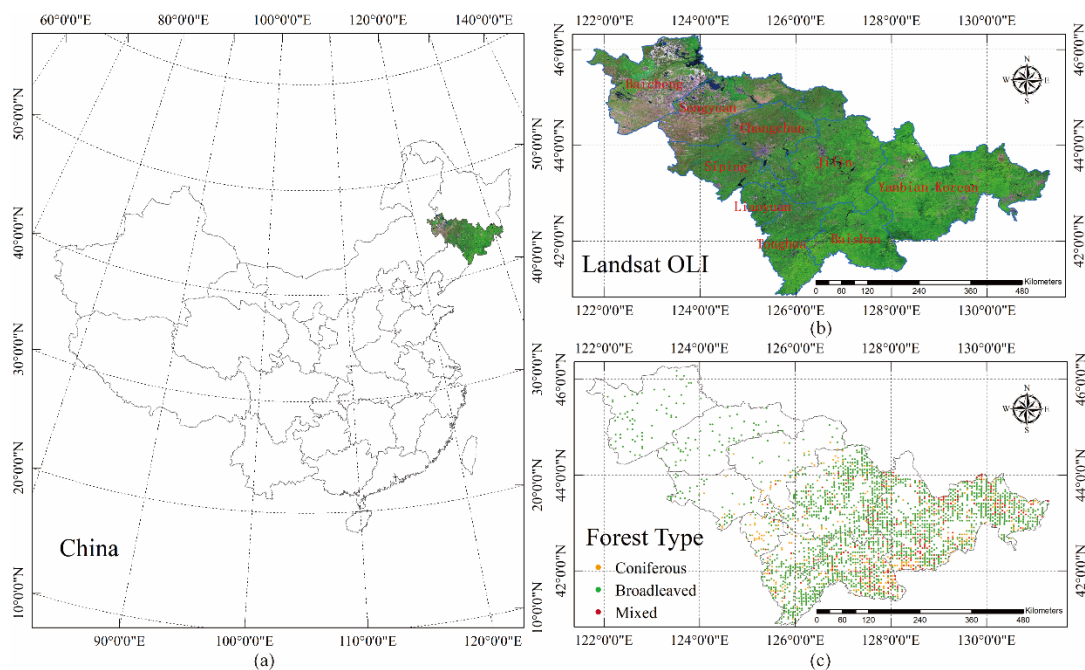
60°0'0"E 80°0'0"E 100°0'0"E 120°0'0"E 140°0'0"E

50°0'0"N
40°0'0"N
30°0'0"N
20°0'0"N
10°0'0"N

China

90°0'0"E 100°0'0"E 110°0'0"E 120°0'0"E

(a)

122°0'0"E 124°0'0"E 126°0'0"E 128°0'0"E 130°0'0"E

46°0'0"N 44°0'0"N 42°0'0"N
46°0'0"N 44°0'0"N 42°0'0"N

N W E S

Baicheng
Songyuan
Changchun
Siping
Jilin
Yanbian Korean
Liaoyuan
Tonghua
Baishan

Landsat OLI

0 60 120 240 360 480 Kilometers

122°0'0"E 124°0'0"E 126°0'0"E 128°0'0"E 130°0'0"E

(b)

122°0'0"E 124°0'0"E 126°0'0"E 128°0'0"E 130°0'0"E

46°0'0"N 44°0'0"N 42°0'0"N
46°0'0"N 44°0'0"N 42°0'0"N

N W E S

Forest Type
Coniferous
Broadleaved
Mixed

0 60 120 240 360 480 Kilometers

122°0'0"E 124°0'0"E 126°0'0"E 128°0'0"E 130°0'0"E

(c)